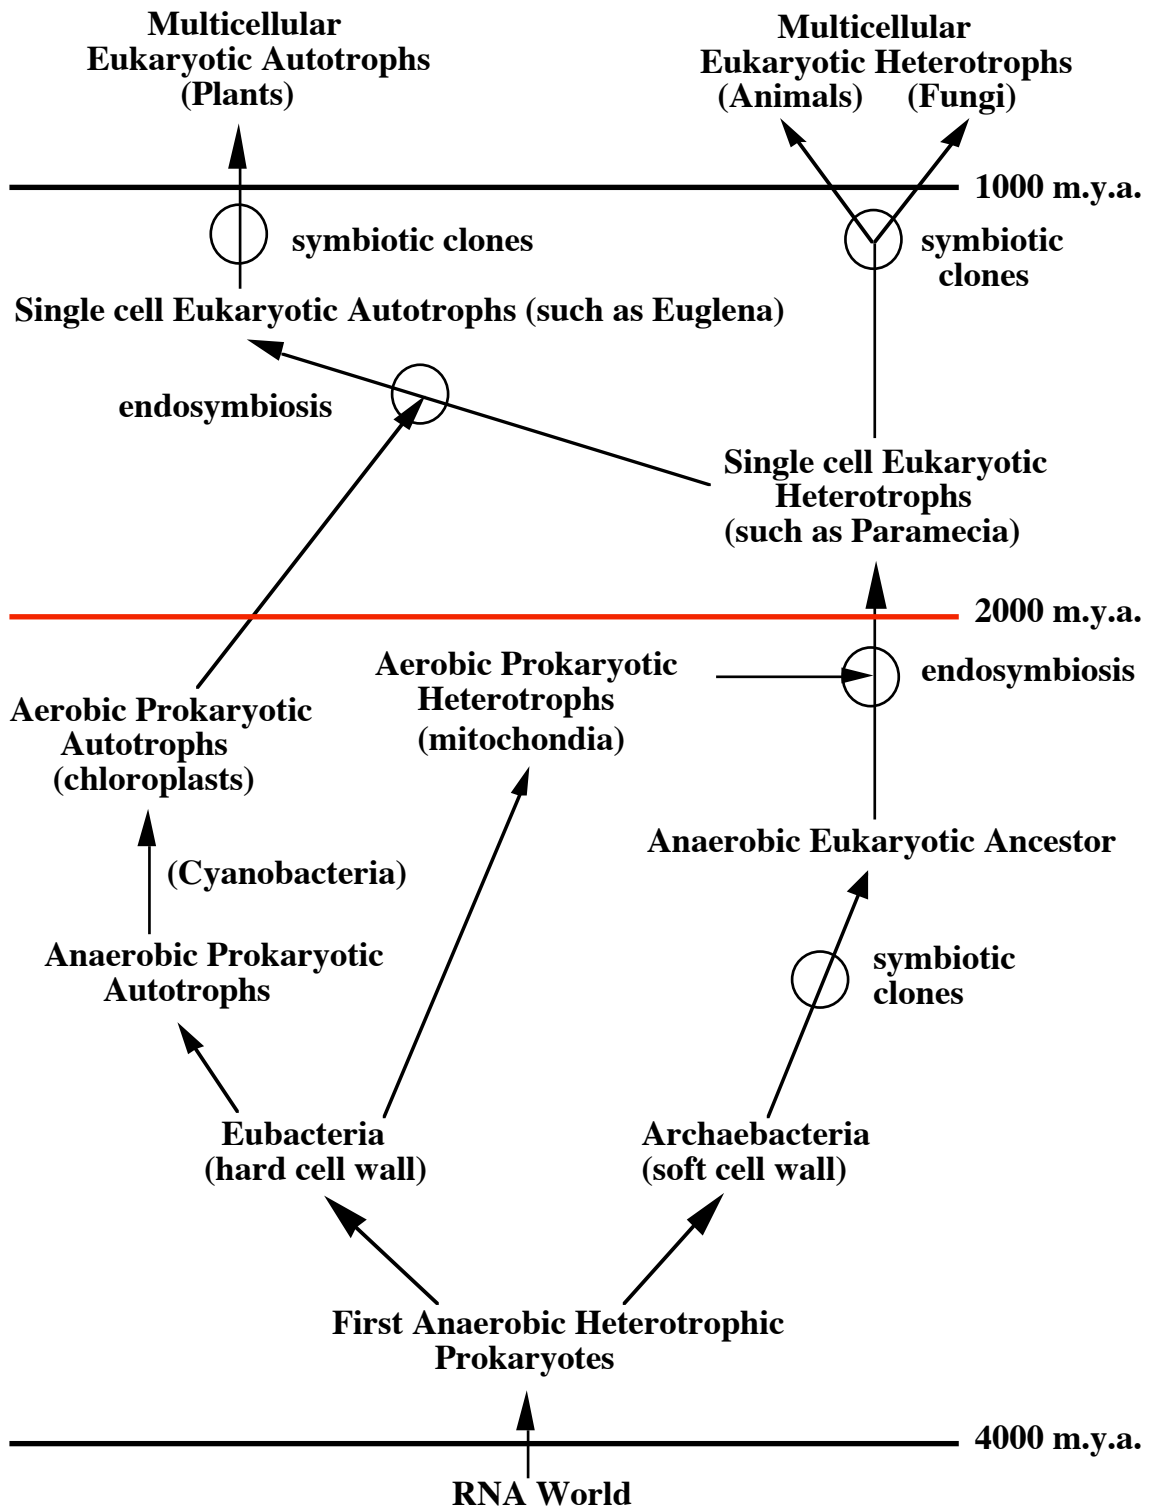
Multicellular
Eukaryotic Autotrophs
(Plants)

Multicellular
Eukaryotic Heterotrophs
(Animals) (Fungi)

1000 m.y.a.

symbiotic clones

symbiotic clones

Single cell Eukaryotic Autotrophs (such as Euglena)

endosymbiosis

Single cell Eukaryotic Heterotrophs (such as Paramecia)

2000 m.y.a.

Aerobic Prokaryotic Heterotrophs (mitochondia)

endosymbiosis

Aerobic Prokaryotic Autotrophs (chloroplasts)

Anaerobic Eukaryotic Ancestor

(Cyanobacteria)

Anaerobic Prokaryotic Autotrophs

symbiotic clones

Eubacteria
(hard cell wall)

Archaebacteria
(soft cell wall)

First Anaerobic Heterotrophic Prokaryotes

4000 m.y.a.

RNA World